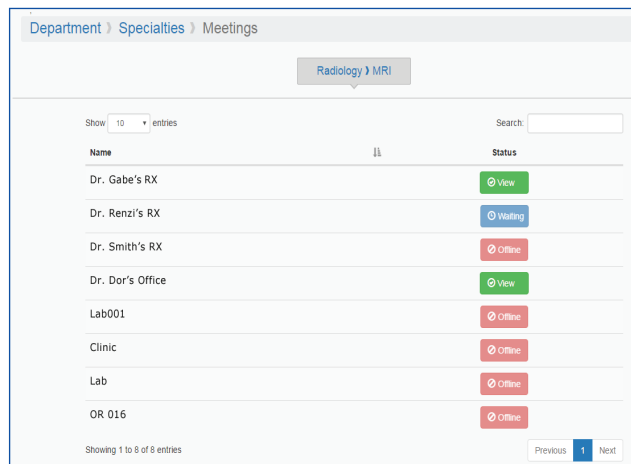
Department › Specialties › Meetings

Radiology › MRI

Show 10 entries

Search:

| Name | Status |
|---|---|
| Dr. Gabe's RX | View |
| Dr. Renzi's RX | Waiting |
| Dr. Smith's RX | Offline |
| Dr. Dor's Office | View |
| Lab001 | Offline |
| Clinic | Offline |
| Lab | Offline |
| OR 016 | Offline |

Showing 1 to 8 of 8 entries

Previous 1 Next